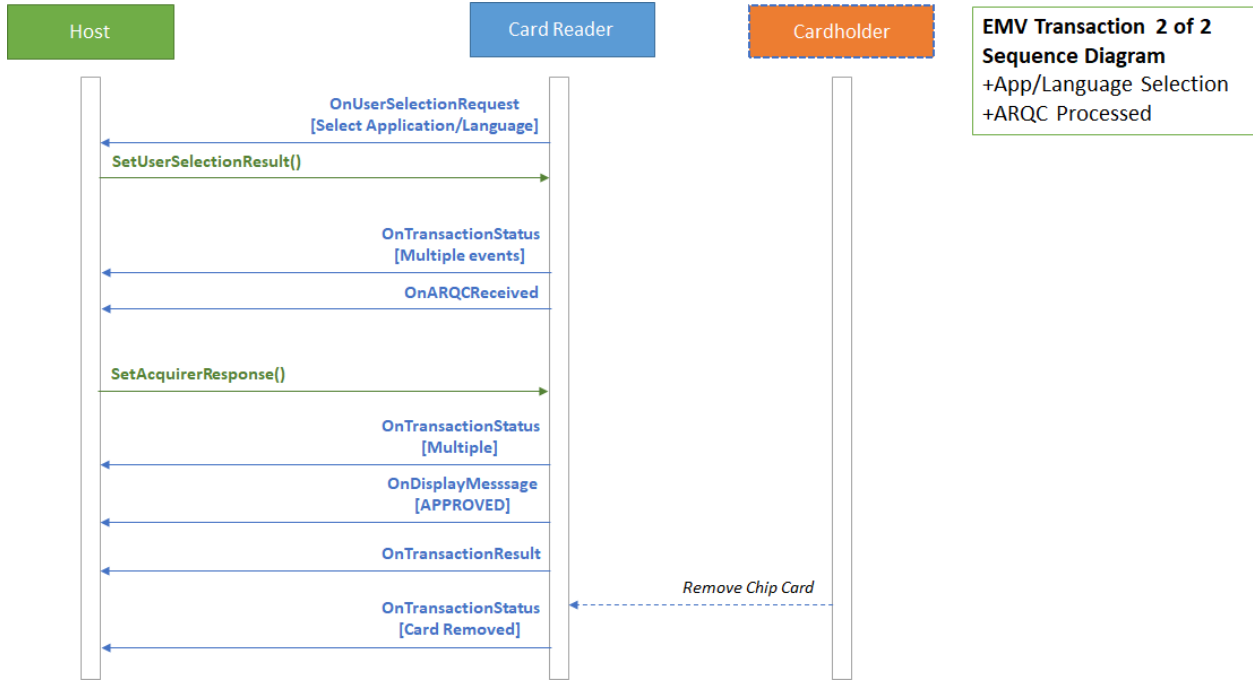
Host

Card Reader

Cardholder

**EMV Transaction 2 of 2 Sequence Diagram**
+App/Language Selection
+ARQC Processed

OnUserSelectionRequest
[Select Application/Language]

SetUserSelectionResult()

OnTransactionStatus
[Multiple events]

OnARQCReceived

SetAcquirerResponse()

OnTransactionStatus
[Multiple]

OnDisplayMesssage
[APPROVED]

OnTransactionResult

Remove Chip Card

OnTransactionStatus
[Card Removed]